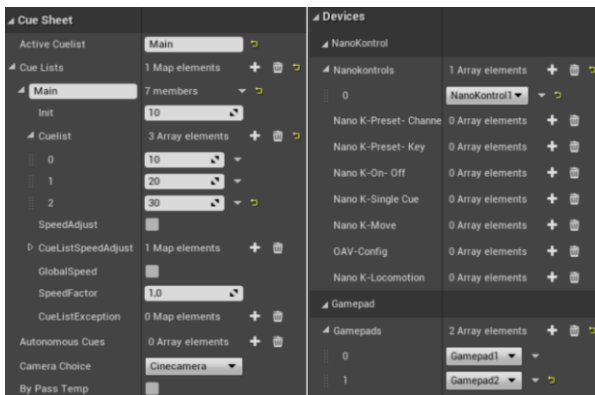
Cue Sheet

| | |
|---|---|
| Active Cuelist | Main |
| Cue Lists | 1 Map elements |
| Main | 7 members |
| Init | 10 |
| Cuelist | 3 Array elements |
| 0 | 10 |
| 1 | 20 |
| 2 | 30 |
| SpeedAdjust | |
| CueListSpeedAdjust | 1 Map elements |
| GlobalSpeed | |
| SpeedFactor | 1,0 |
| CueListException | 0 Map elements |
| Autonomous Cues | 0 Map elements |
| Camera Choice | Cinecamera |
| By Pass Temp | |

Devices

NanoKontrol

| | |
|---|---|
| Nanokontrols | 1 Array elements |
| 0 | NanoKontrol1 |
| Nano K-Preset- Channe | 0 Array elements |
| Nano K-Preset- Key | 0 Array elements |
| Nano K-On- Off | 0 Array elements |
| Nano K-Single Cue | 0 Array elements |
| Nano K-Move | 0 Array elements |
| OAV-Config | 0 Array elements |
| Nano K-Locomotion | 0 Array elements |

Gamepad

| | |
|---|---|
| Gamepads | 2 Array elements |
| 0 | Gamepad1 |
| 1 | Gamepad2 |